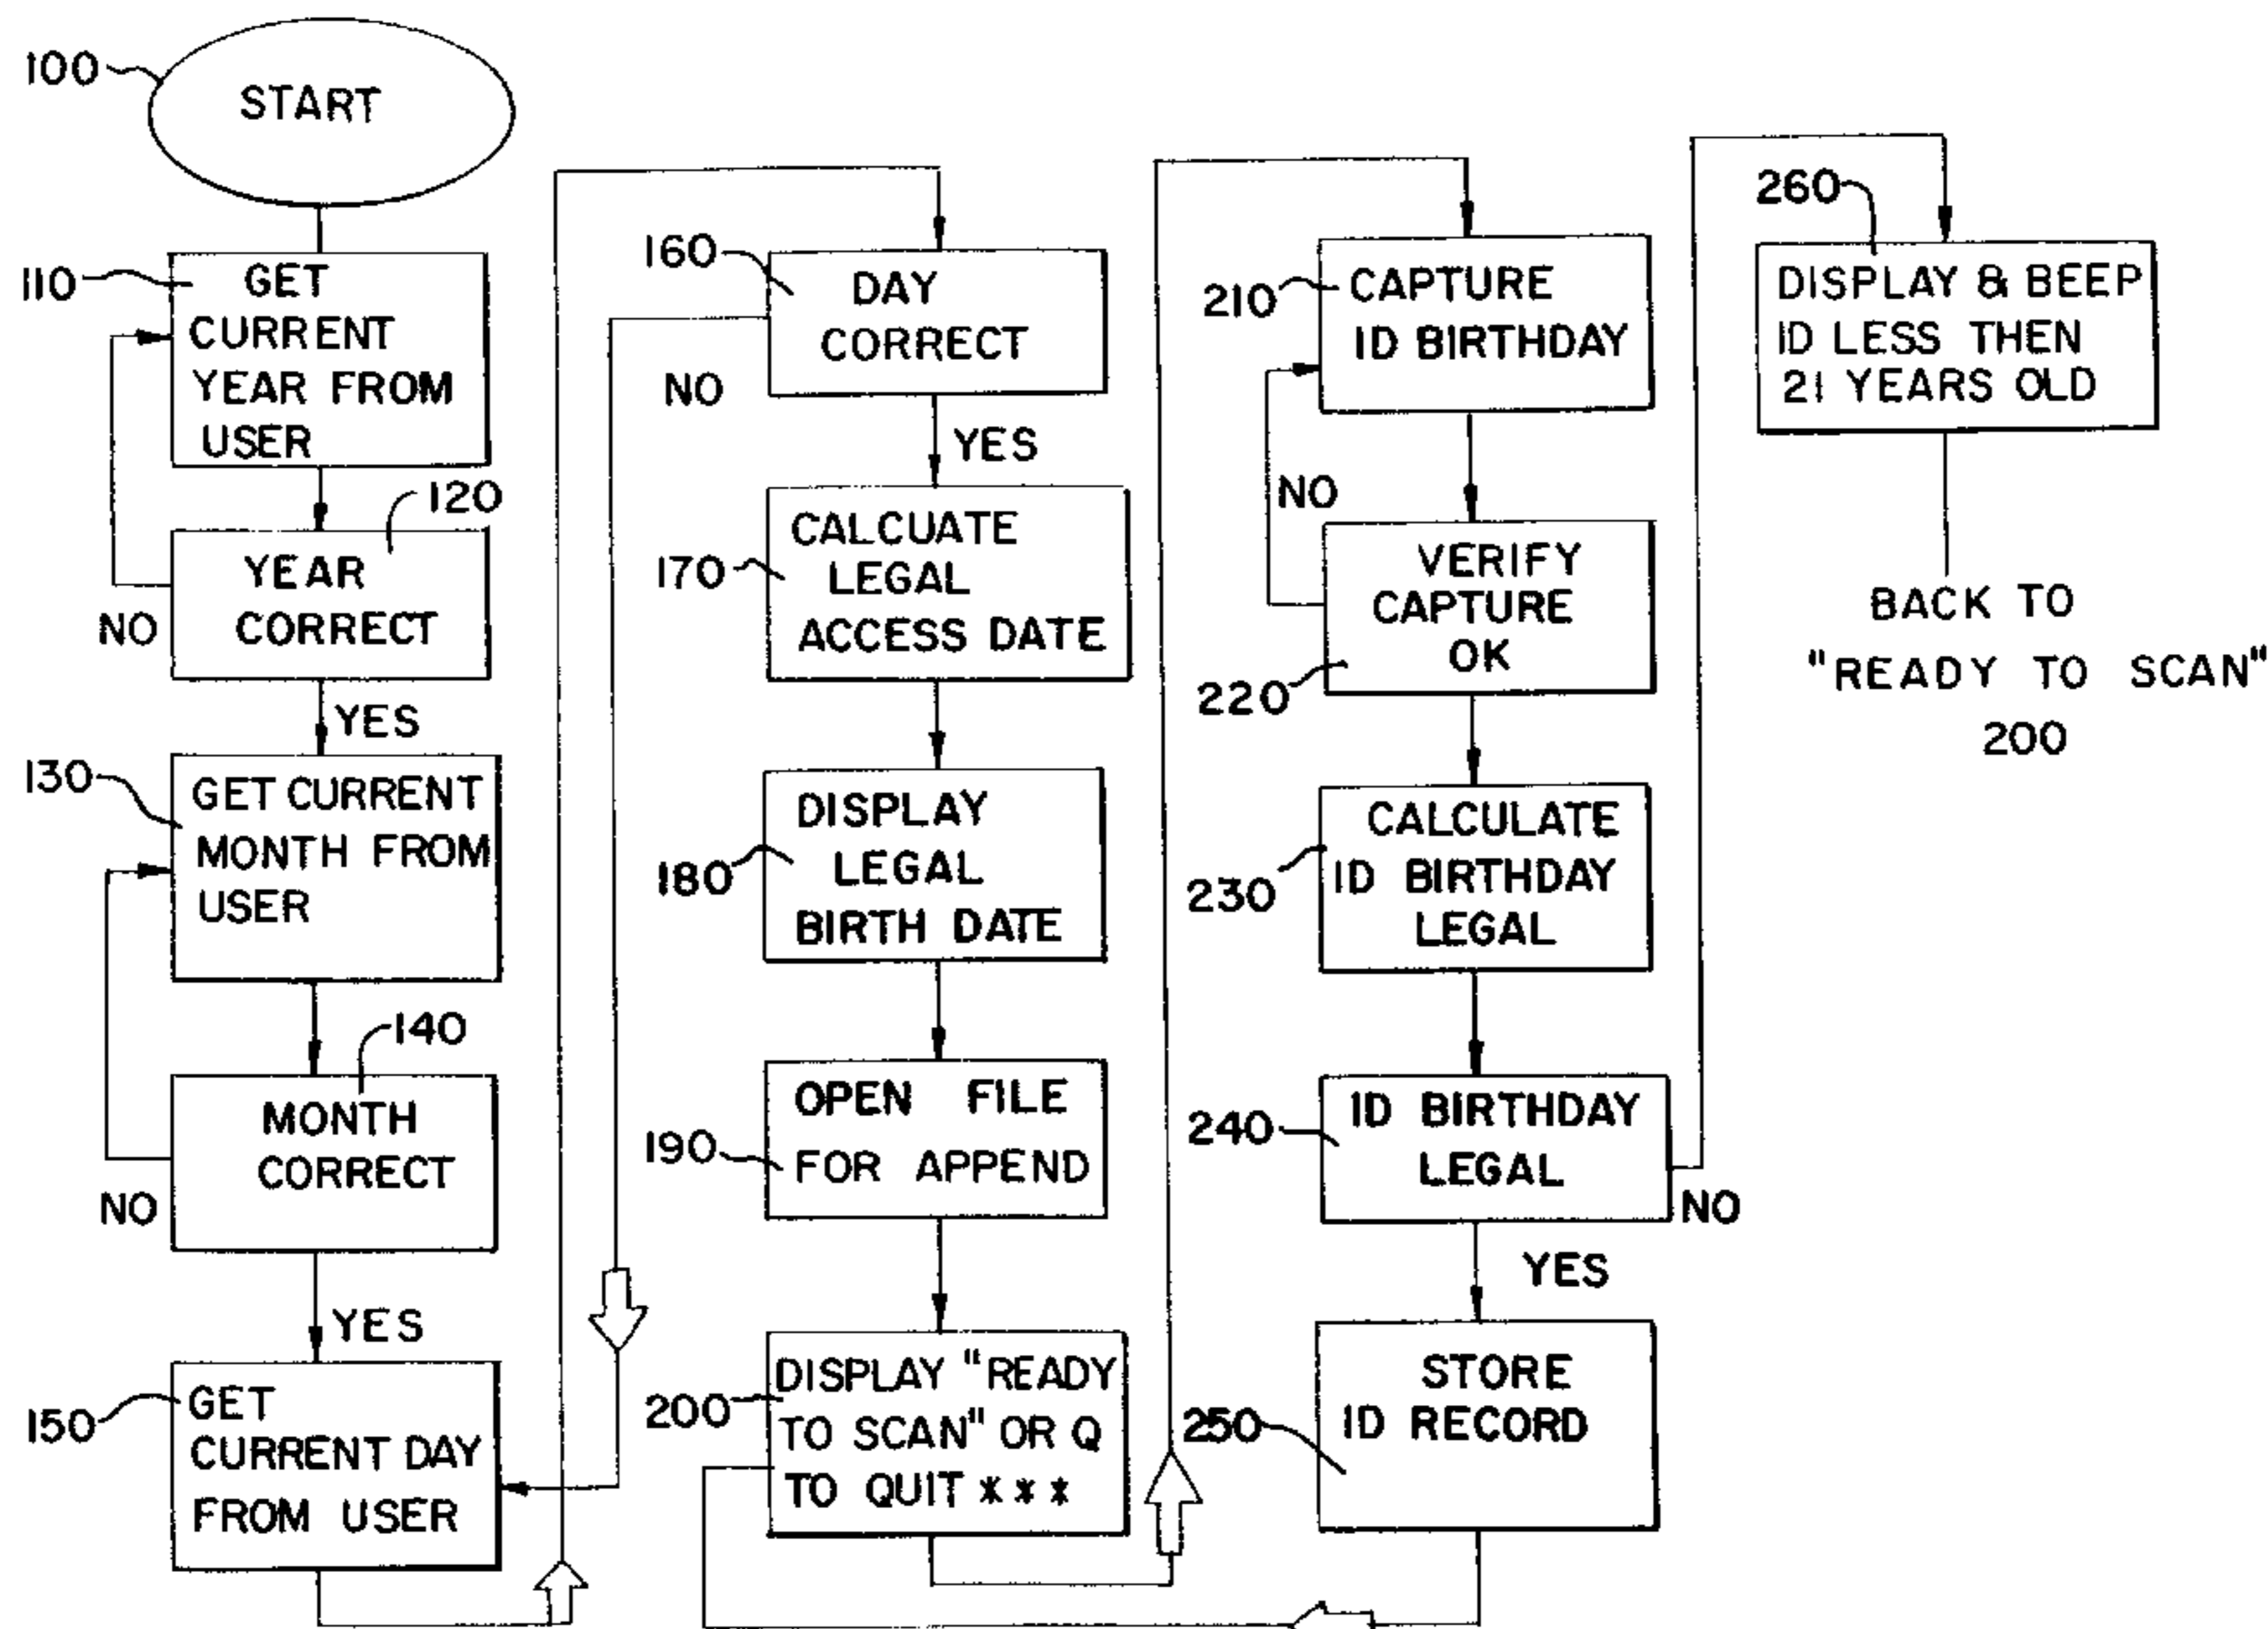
100 START

110 GET CURRENT YEAR FROM USER

120 YEAR CORRECT

NO

YES

130 GET CURRENT MONTH FROM USER

140 MONTH CORRECT

NO

YES

150 GET CURRENT DAY FROM USER

160 DAY CORRECT

NO

YES

170 CALCUATE LEGAL ACCESS DATE

180 DISPLAY LEGAL BIRTH DATE

190 OPEN FILE FOR APPEND

200 DISPLAY "READY TO SCAN" OR Q TO QUIT ***

210 CAPTURE ID BIRTHDAY

NO

220 VERIFY CAPTURE OK

230 CALCULATE ID BIRTHDAY LEGAL

240 ID BIRTHDAY LEGAL

NO

YES

250 STORE ID RECORD

260 DISPLAY & BEEP ID LESS THEN 21 YEARS OLD

BACK TO "READY TO SCAN" 200